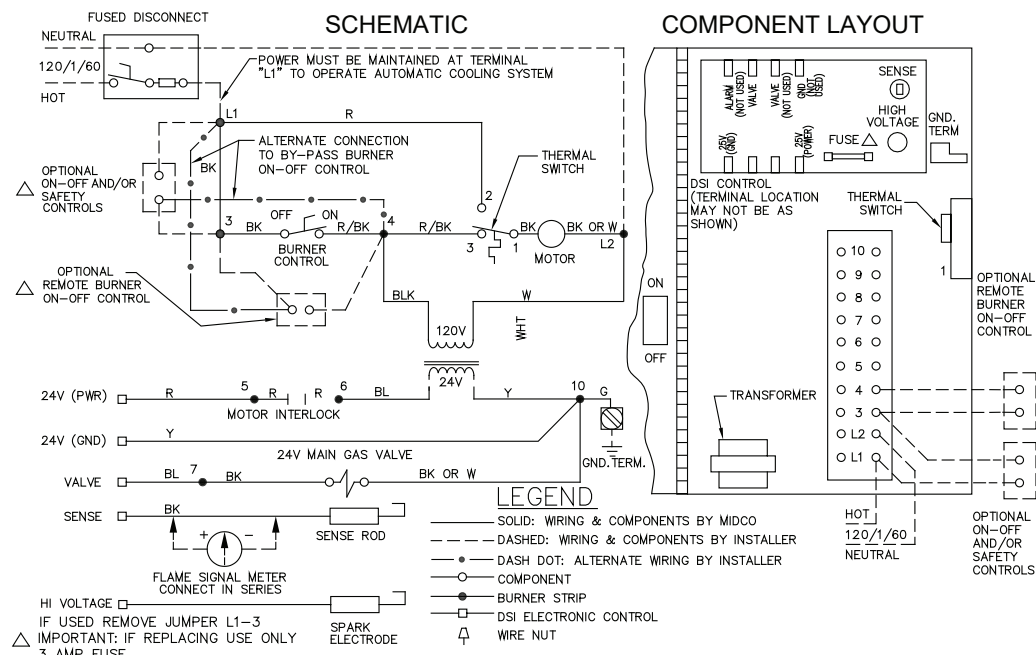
SCHEMATIC

COMPONENT LAYOUT

FUSED DISCONNECT

NEUTRAL

120/1/60

HOT

POWER MUST BE MAINTAINED AT TERMINAL "L1" TO OPERATE AUTOMATIC COOLING SYSTEM

L1

R

ALTERNATE CONNECTION TO BY-PASS BURNER ON-OFF CONTROL

BK

OPTIONAL ON-OFF AND/OR SAFETY CONTROLS

THERMAL SWITCH

2

3

OFF ON

BK

R/BK

4

R/BK

BK

BK OR W

L2

3 1

BURNER CONTROL

MOTOR

OPTIONAL REMOTE BURNER ON-OFF CONTROL

BLK

W

120V

WHT

24V

24V (PWR)

R 5 R R 6 BL

MOTOR INTERLOCK

Y

10

G

24V (GND)

Y

24V MAIN GAS VALVE

GND.TERM.

VALVE

BL 7 BK

BK OR W

SENSE

BK

SENSE ROD

FLAME SIGNAL METER CONNECT IN SERIES

HI VOLTAGE

SPARK ELECTRODE

IF USED REMOVE JUMPER L1-3

IMPORTANT: IF REPLACING USE ONLY 3 AMP FUSE

LEGEND

SOLID: WIRING & COMPONENTS BY MIDCO

DASHED: WIRING & COMPONENTS BY INSTALLER

DASH DOT: ALTERNATE WIRING BY INSTALLER

COMPONENT

BURNER STRIP

DSI ELECTRONIC CONTROL

WIRE NUT

ALARM (NOT USED)

VALVE

VALVE (NOT USED)

GND (NOT USED)

SENSE

HIGH VOLTAGE

GND. TERM

25V (GND)

25V (POWER)

FUSE

DSI CONTROL (TERMINAL LOCATION MAY NOT BE AS SHOWN)

THERMAL SWITCH

1

ON

OFF

10

9

8

7

6

5

4

3

L2

L1

TRANSFORMER

OPTIONAL REMOTE BURNER ON-OFF CONTROL

HOT

120/1/60

NEUTRAL

OPTIONAL ON-OFF AND/OR SAFETY CONTROLS